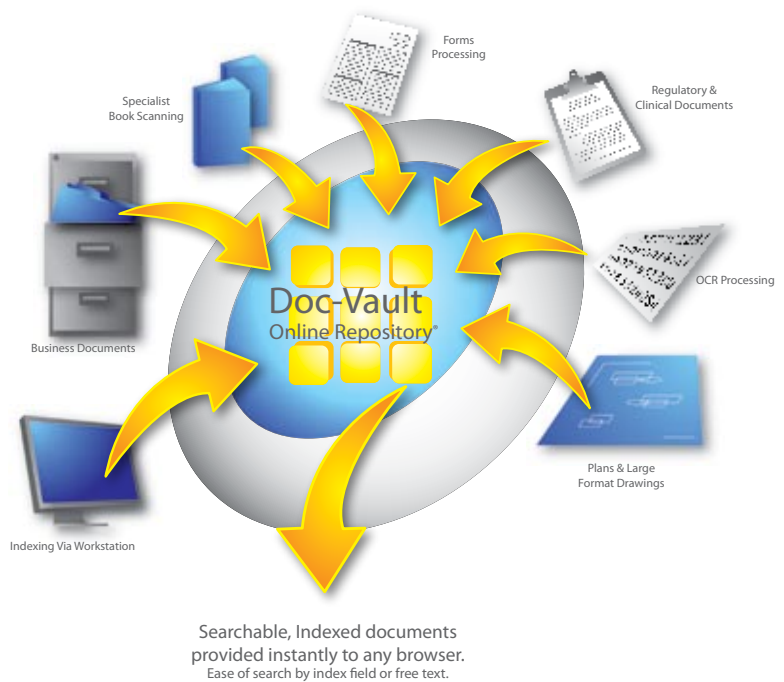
Forms Processing

Specialist Book Scanning

Regulatory & Clinical Documents

Doc-Vault
Online Repository®

OCR Processing

Business Documents

Plans & Large Format Drawings

Indexing Via Workstation

Searchable, Indexed documents provided instantly to any browser.
Ease of search by index field or free text.